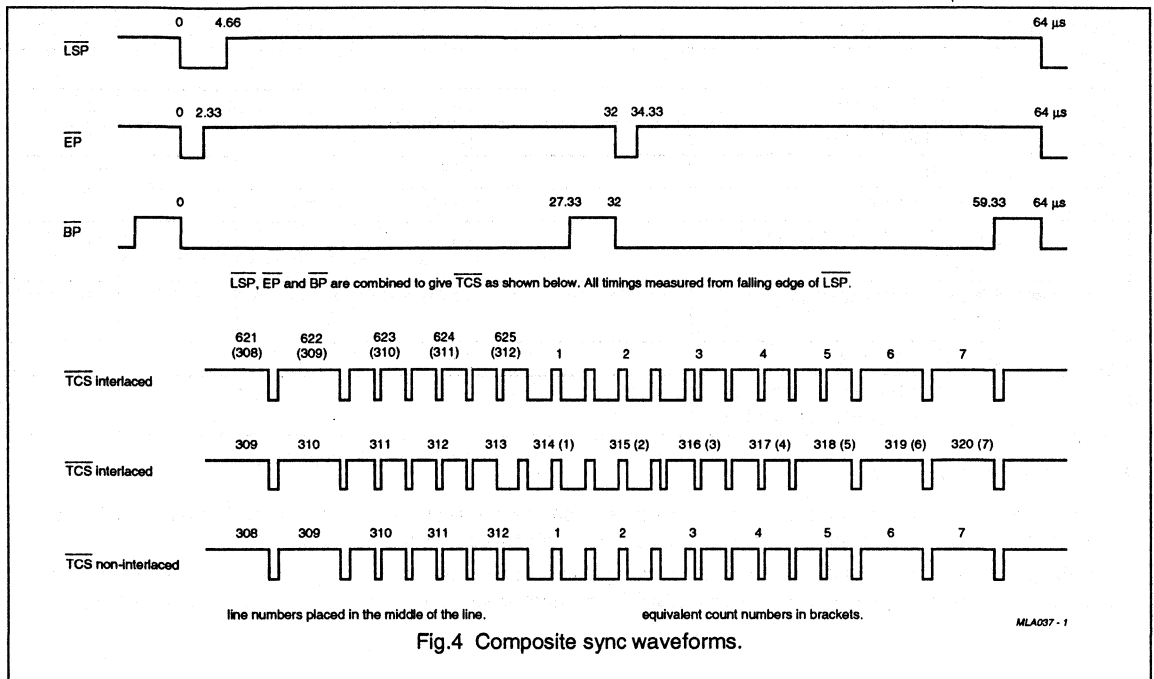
$\overline{LSP}$

0 4.66 64 µs

$\overline{EP}$

0 2.33 32 34.33 64 µs

$\overline{BP}$

0 27.33 32 59.33 64 µs

$\overline{LSP}$, $\overline{EP}$ and $\overline{BP}$ are combined to give $\overline{TCS}$ as shown below. All timings measured from falling edge of $\overline{LSP}$.

$\overline{TCS}$ interlaced

621 (308) 622 (309) 623 (310) 624 (311) 625 (312) 1 2 3 4 5 6 7

$\overline{TCS}$ interlaced

309 310 311 312 313 314 (1) 315 (2) 316 (3) 317 (4) 318 (5) 319 (6) 320 (7)

$\overline{TCS}$ non-interlaced

308 309 310 311 312 1 2 3 4 5 6 7

line numbers placed in the middle of the line. equivalent count numbers in brackets.

MLA037 - 1

Fig.4 Composite sync waveforms.